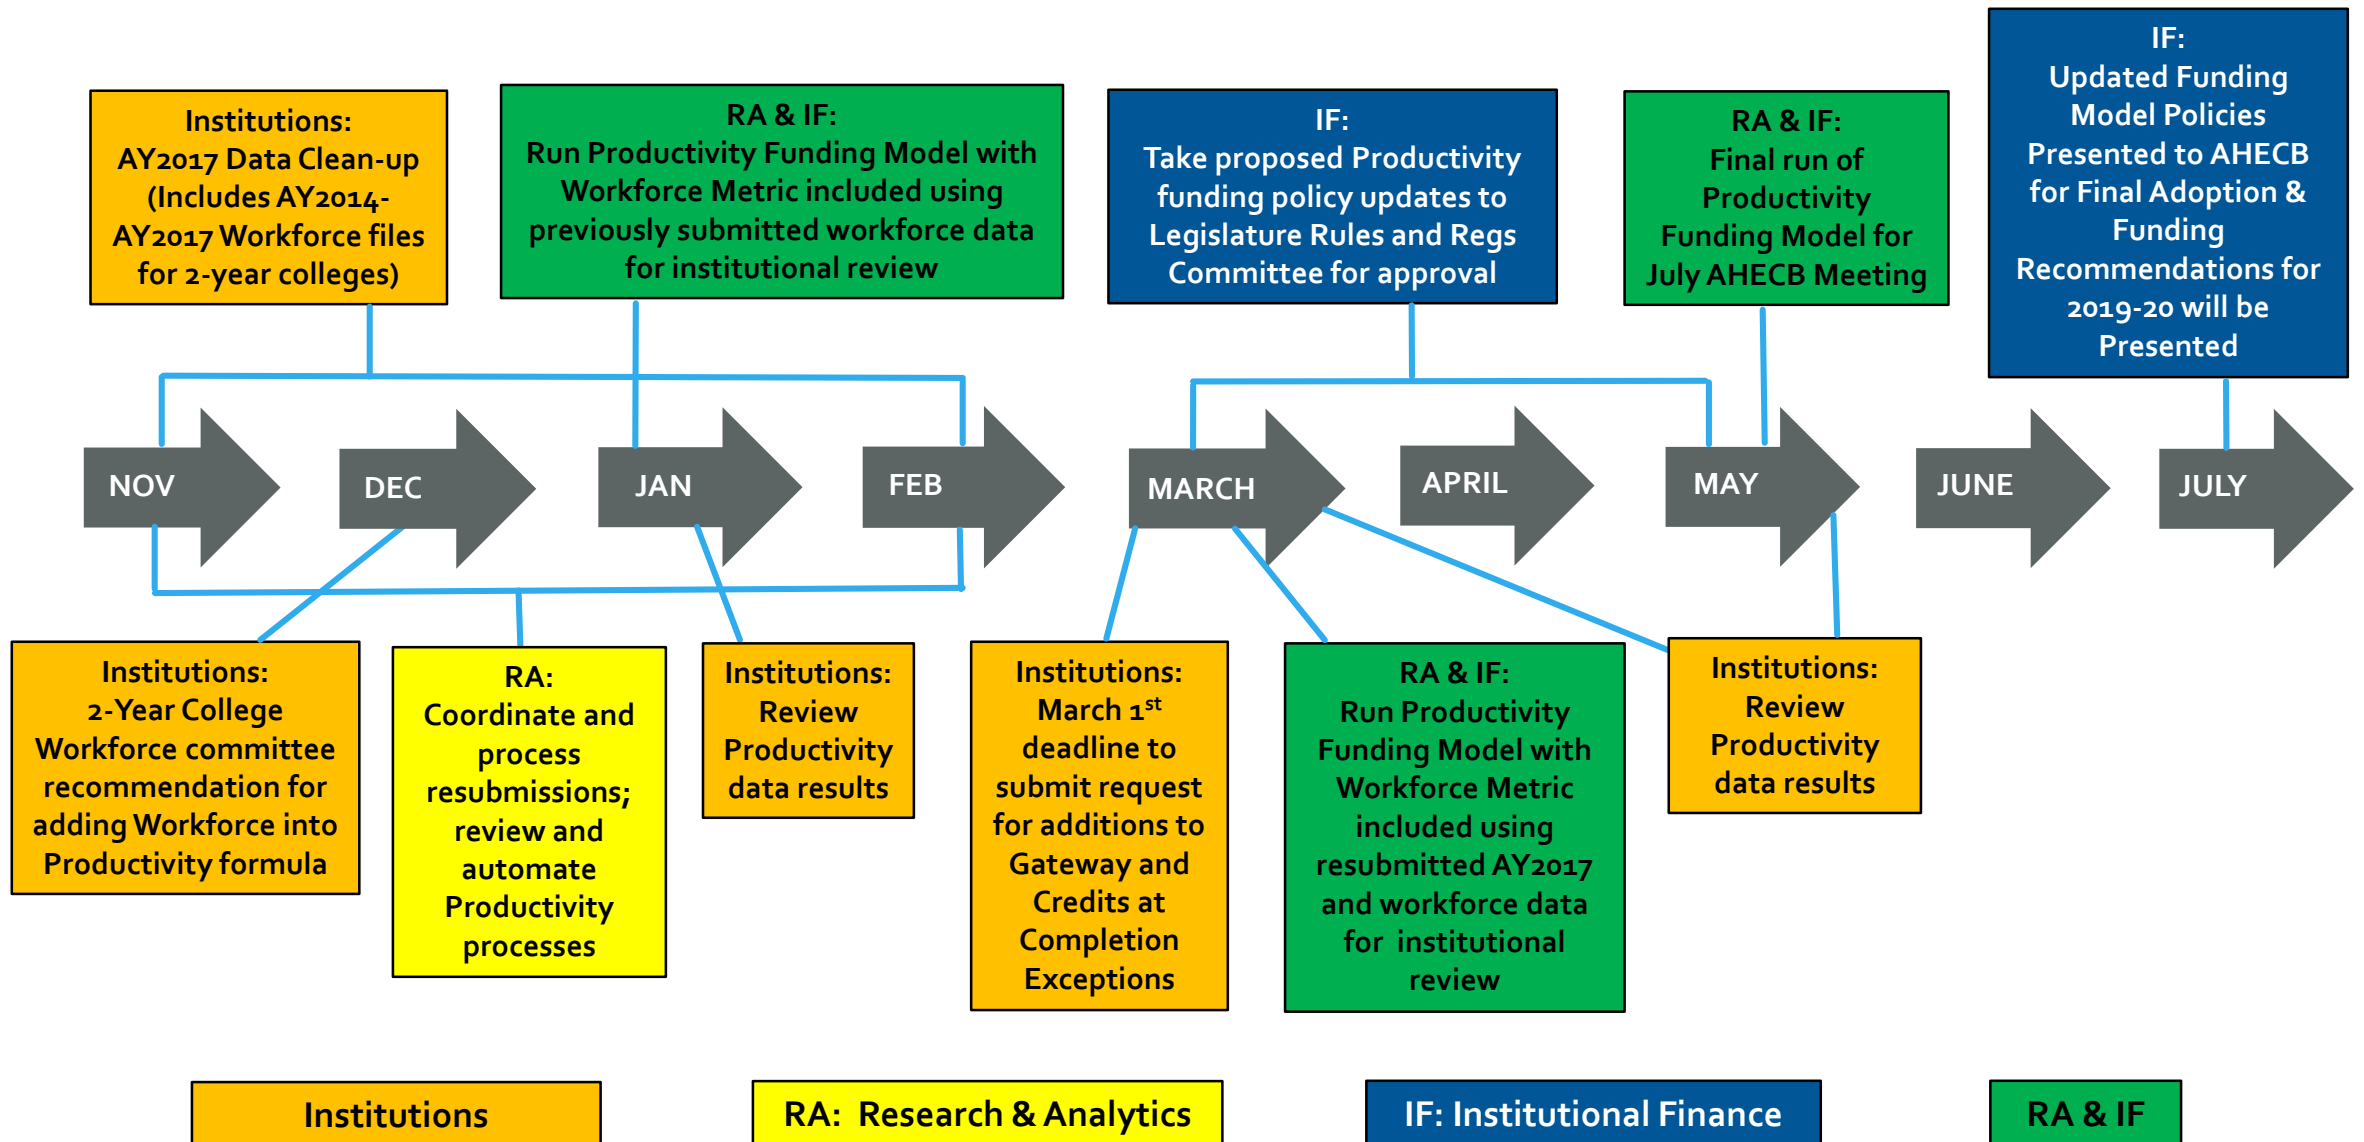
Institutions:
AY2017 Data Clean-up (Includes AY2014-AY2017 Workforce files for 2-year colleges)

RA & IF:
Run Productivity Funding Model with Workforce Metric included using previously submitted workforce data for institutional review

IF:
Take proposed Productivity funding policy updates to Legislature Rules and Regs Committee for approval

RA & IF:
Final run of Productivity Funding Model for July AHECB Meeting

IF:
Updated Funding Model Policies Presented to AHECB for Final Adoption & Funding Recommendations for 2019-20 will be Presented

NOV

DEC

JAN

FEB

MARCH

APRIL

MAY

JUNE

JULY

Institutions:
2-Year College Workforce committee recommendation for adding Workforce into Productivity formula

RA:
Coordinate and process resubmissions; review and automate Productivity processes

Institutions:
Review Productivity data results

Institutions:
March 1$^{st}$ deadline to submit request for additions to Gateway and Credits at Completion Exceptions

RA & IF:
Run Productivity Funding Model with Workforce Metric included using resubmitted AY2017 and workforce data for institutional review

Institutions:
Review Productivity data results

Institutions

RA: Research & Analytics

IF: Institutional Finance

RA & IF